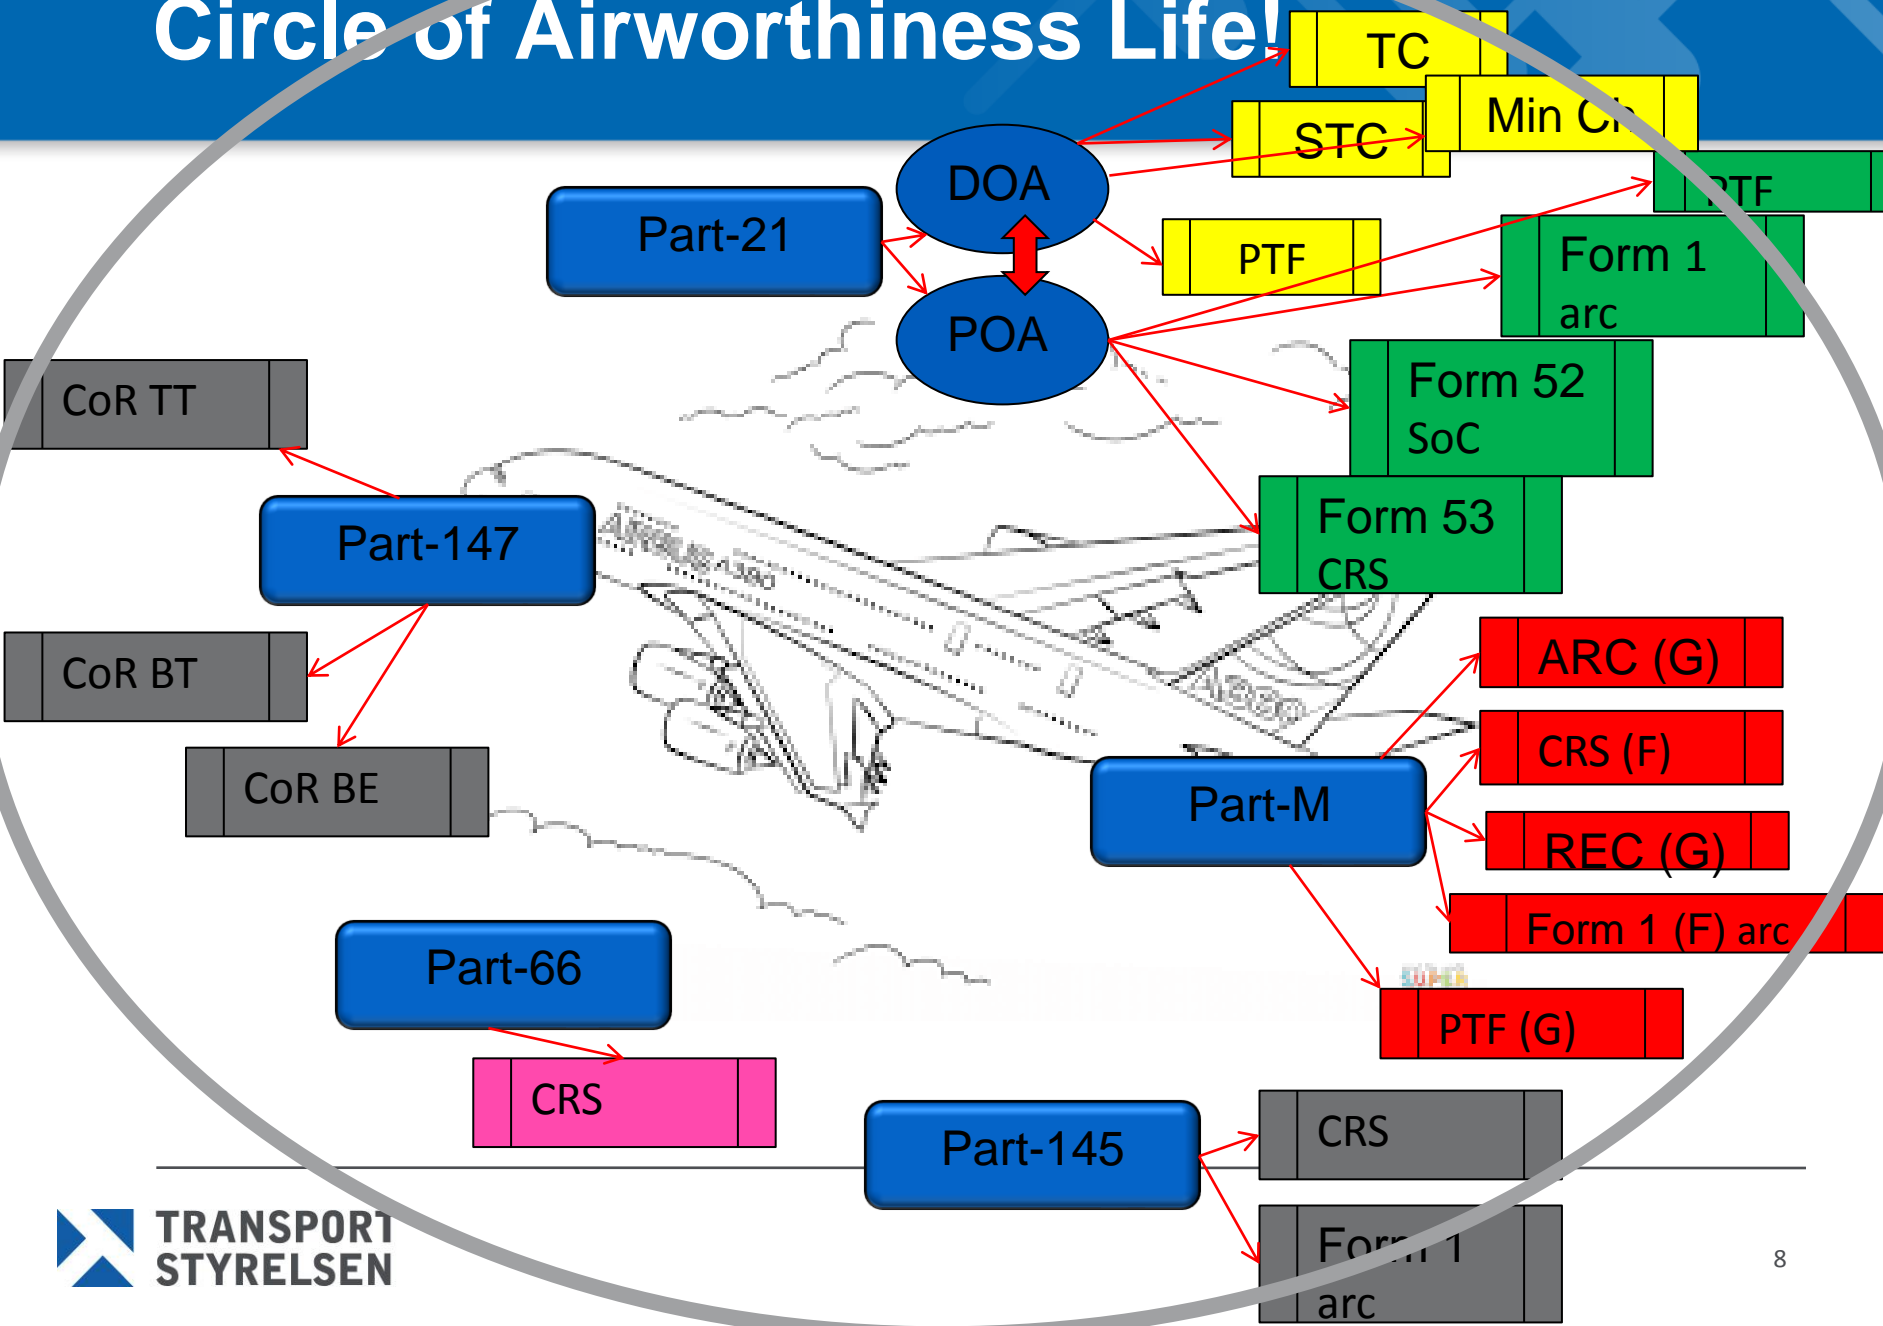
Circle of Airworthiness Life!

TC

Min Ch

STC

PTF

DOA

Part-21

PTF

Form 1 arc

POA

CoR TT

Form 52 SoC

Part-147

Form 53 CRS

ARC (G)

CoR BT

CRS (F)

CoR BE

Part-M

REC (G)

Form 1 (F) arc

Part-66

PTF (G)

CRS

Part-145

CRS

Form 1 arc

TRANSPORT STYRELSEN

8